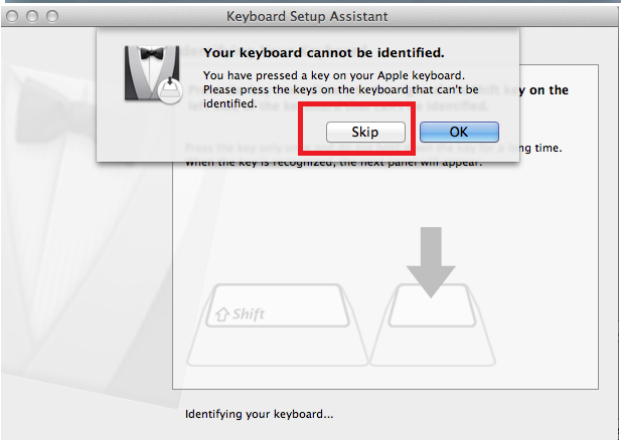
Keyboard Setup Assistant

Your keyboard cannot be identified.

You have pressed a key on your Apple keyboard. Please press the keys on the keyboard that can't be identified.

Skip

OK

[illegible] key on the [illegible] identified.

Press the key only once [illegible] long time. When the key is recognized, the next panel will appear.

Shift

Identifying your keyboard...